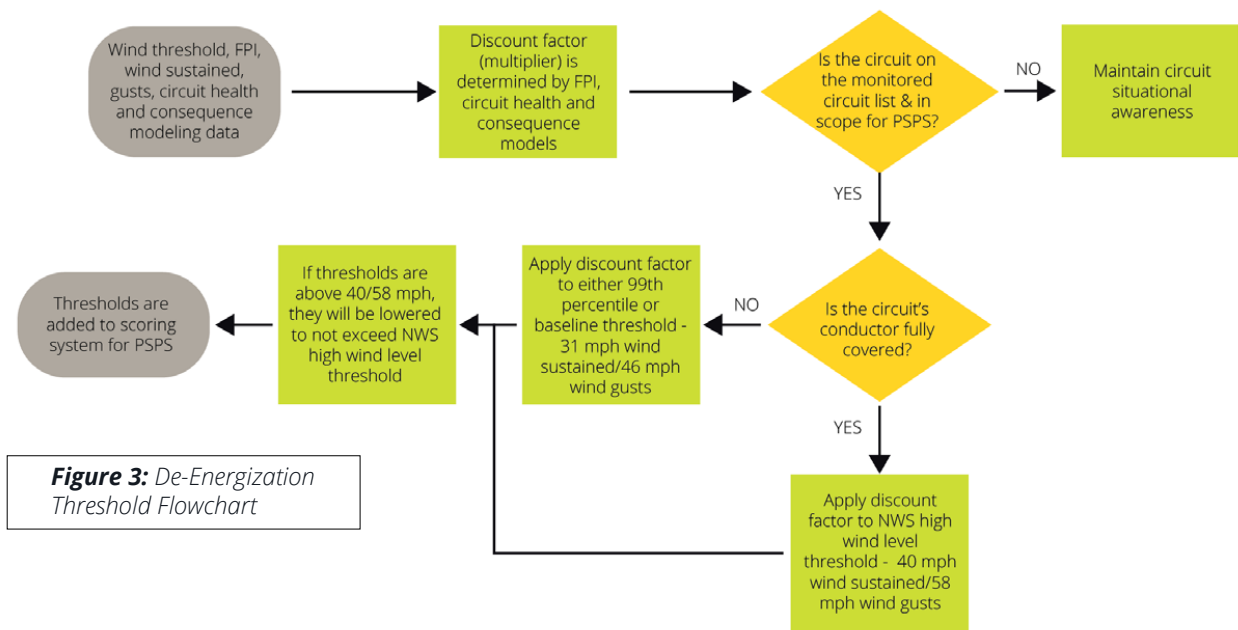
Wind threshold, FPI, wind sustained, gusts, circuit health and consequence modeling data

Discount factor (multiplier) is determined by FPI, circuit health and consequence models

Is the circuit on the monitored circuit list & in scope for PSPS?

NO

Maintain circuit situational awareness

YES

Is the circuit's conductor fully covered?

NO

Apply discount factor to either 99th percentile or baseline threshold - 31 mph wind sustained/46 mph wind gusts

If thresholds are above 40/58 mph, they will be lowered to not exceed NWS high wind level threshold

Thresholds are added to scoring system for PSPS

YES

Apply discount factor to NWS high wind level threshold - 40 mph wind sustained/58 mph wind gusts

***Figure 3:*** *De-Energization Threshold Flowchart*